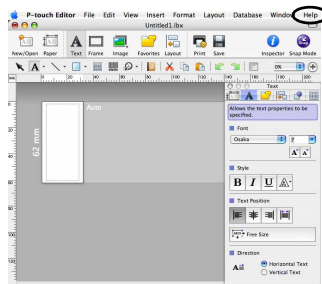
P-touch Editor File Edit View Insert Format Layout Database Window Help

Untitled1.lbx

New/Open Paper Text Frame Image Favorites Layout Print Save Inspector Snap Mode

Auto

62 mm

Text

Allows the text properties to be specified.

Font

Osaka

7

Style

B I U

Text Position

Free Size

Direction

Horizontal Text

Vertical Text